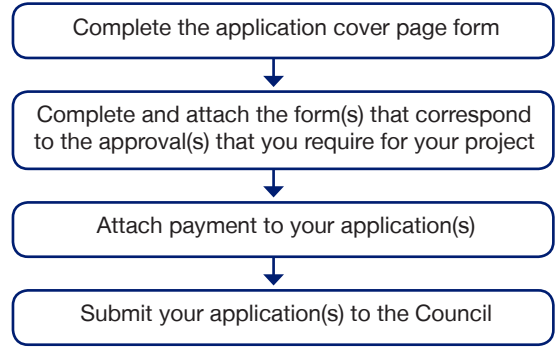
Complete the application cover page form

Complete and attach the form(s) that correspond to the approval(s) that you require for your project

Attach payment to your application(s)

Submit your application(s) to the Council